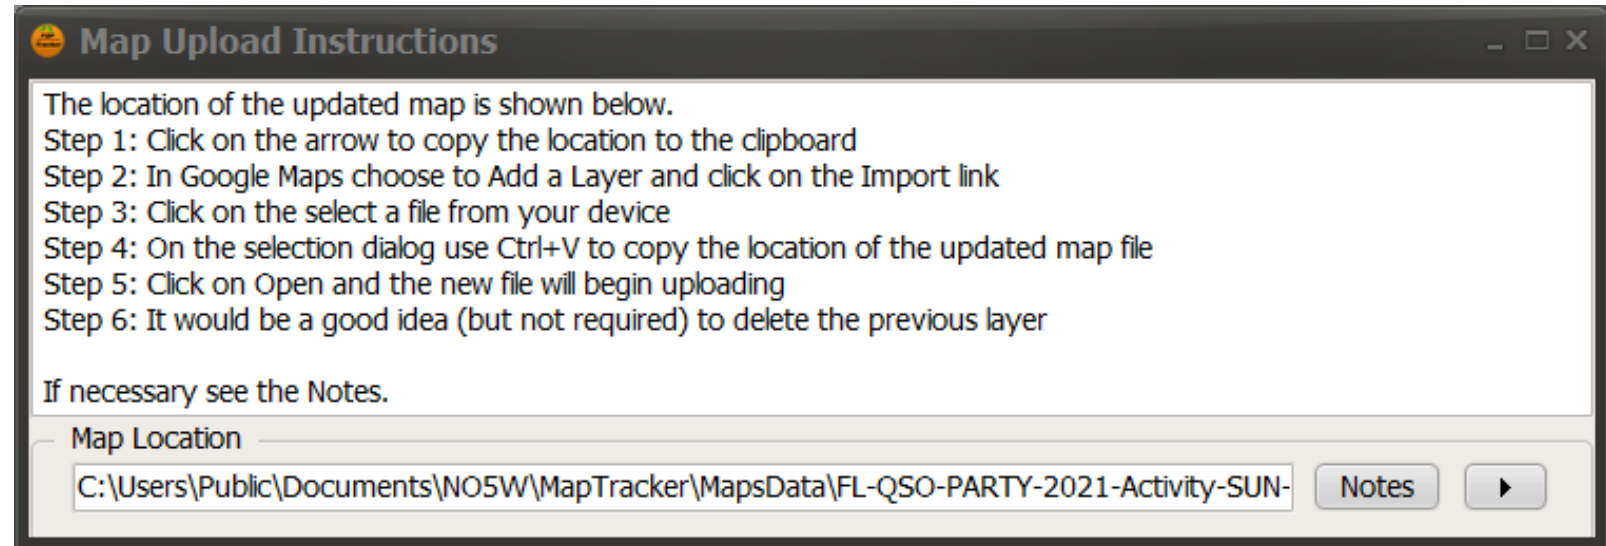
Map Upload Instructions

The location of the updated map is shown below.
Step 1: Click on the arrow to copy the location to the clipboard
Step 2: In Google Maps choose to Add a Layer and click on the Import link
Step 3: Click on the select a file from your device
Step 4: On the selection dialog use Ctrl+V to copy the location of the updated map file
Step 5: Click on Open and the new file will begin uploading
Step 6: It would be a good idea (but not required) to delete the previous layer

If necessary see the Notes.

Map Location

C:\Users\Public\Documents\NO5W\MapTracker\MapsData\FL-QSO-PARTY-2021-Activity-SUN-

Notes